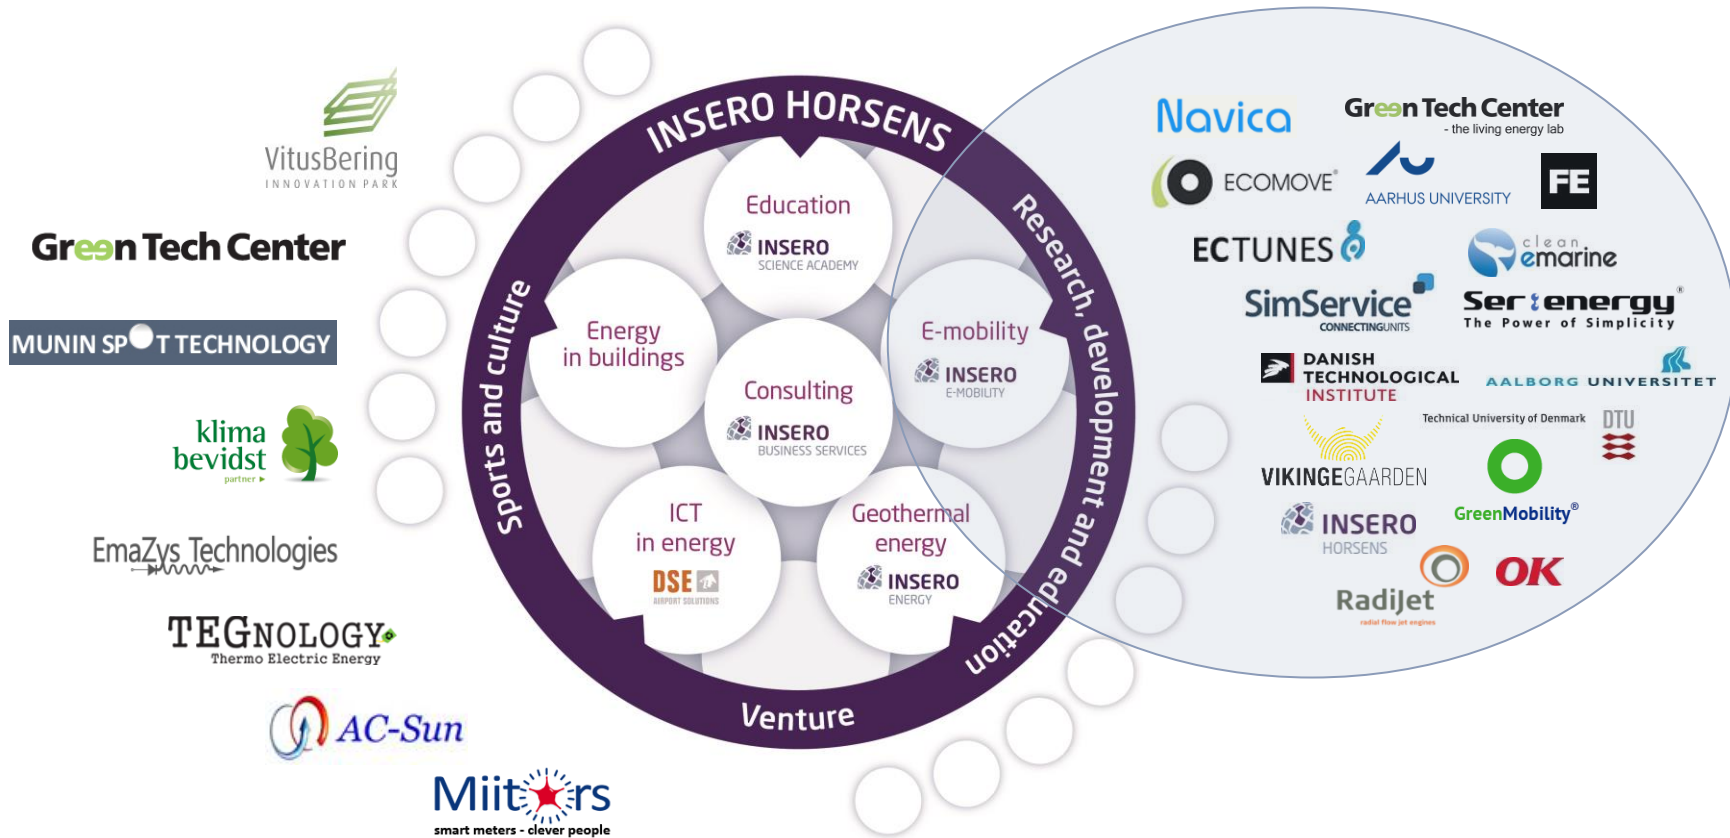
VitusBering
INNOVATION PARK

Green Tech Center

MUNIN SPOT TECHNOLOGY

klima bevidst
partner

EmaZys Technologies

TEGNOLOGY
Thermo Electric Energy

AC-Sun

Miitors
smart meters - clever people

INSERO HORSENS

Sports and culture

Research, development and education

Venture

Education
INSERO
SCIENCE ACADEMY

Energy in buildings

Consulting
INSERO
BUSINESS SERVICES

E-mobility
INSERO
E-MOBILITY

ICT in energy
DSE
AIRPORT SOLUTIONS

Geothermal energy
INSERO
ENERGY

Navica

Green Tech Center
- the living energy lab

ECOMOVE

AARHUS UNIVERSITY

FE

ECTUNES

clean emarine

SimService
CONNECTINGUNITS

Ser energy
The Power of Simplicity

DANISH TECHNOLOGICAL INSTITUTE

AALBORG UNIVERSITET

Technical University of Denmark
DTU

VIKINGEGAARDEN

GreenMobility

INSERO
HORSENS

RadiJet
radial flow jet engines

OK